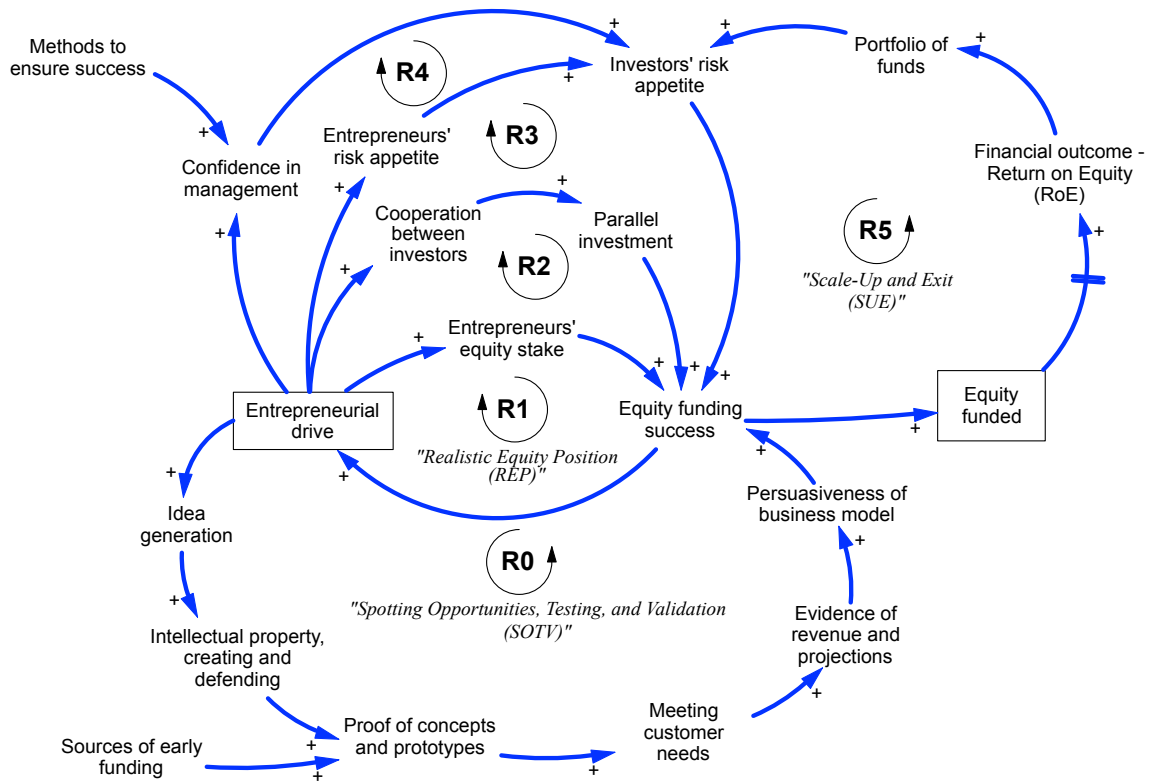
Methods to ensure success

+

Confidence in management

+

R4

+

+

Investors' risk appetite

+

Portfolio of funds

+

Entrepreneurs' risk appetite

R3

+

Cooperation between investors

+

Parallel investment

R2

+

Financial outcome - Return on Equity (RoE)

+

R5

"Scale-Up and Exit (SUE)"

+

Entrepreneurs' equity stake

+

+

+

Entrepreneurial drive

R1

Equity funding success

+

Equity funded

"Realistic Equity Position (REP)"

+

+

+

Persuasiveness of business model

Idea generation

R0

+

+

"Spotting Opportunities, Testing, and Validation (SOTV)"

Evidence of revenue and projections

Intellectual property, creating and defending

+

Meeting customer needs

Proof of concepts and prototypes

+

Sources of early funding

+

+